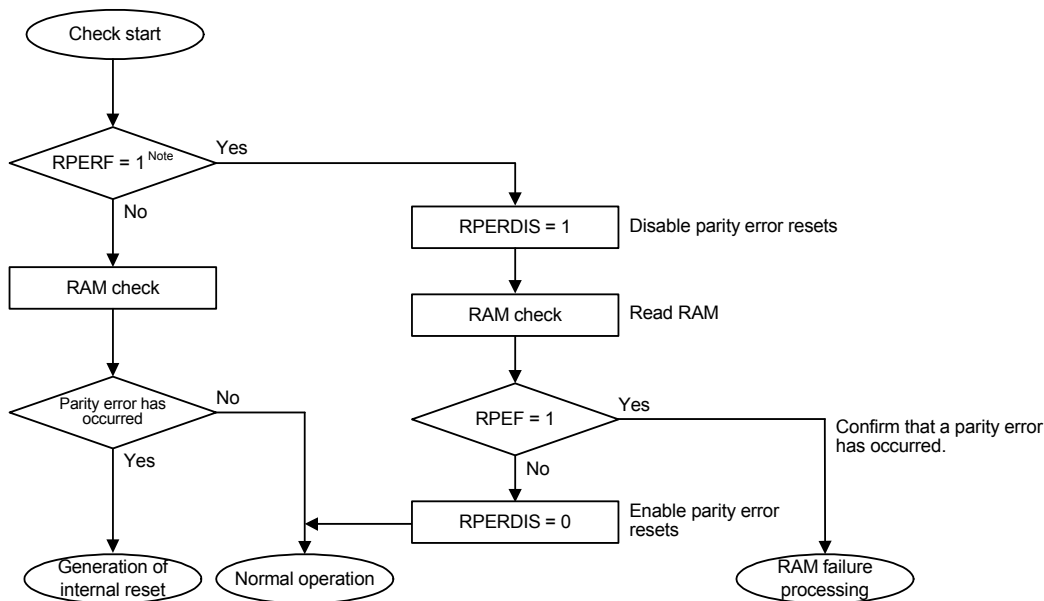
Check start

RPERF = 1 $^{Note}$

Yes

No

RPERDIS = 1

Disable parity error resets

RAM check

RAM check

Read RAM

Parity error has occurred

No

Yes

RPEF = 1

Yes

Confirm that a parity error has occurred.

No

RPERDIS = 0

Enable parity error resets

Generation of internal reset

Normal operation

RAM failure processing